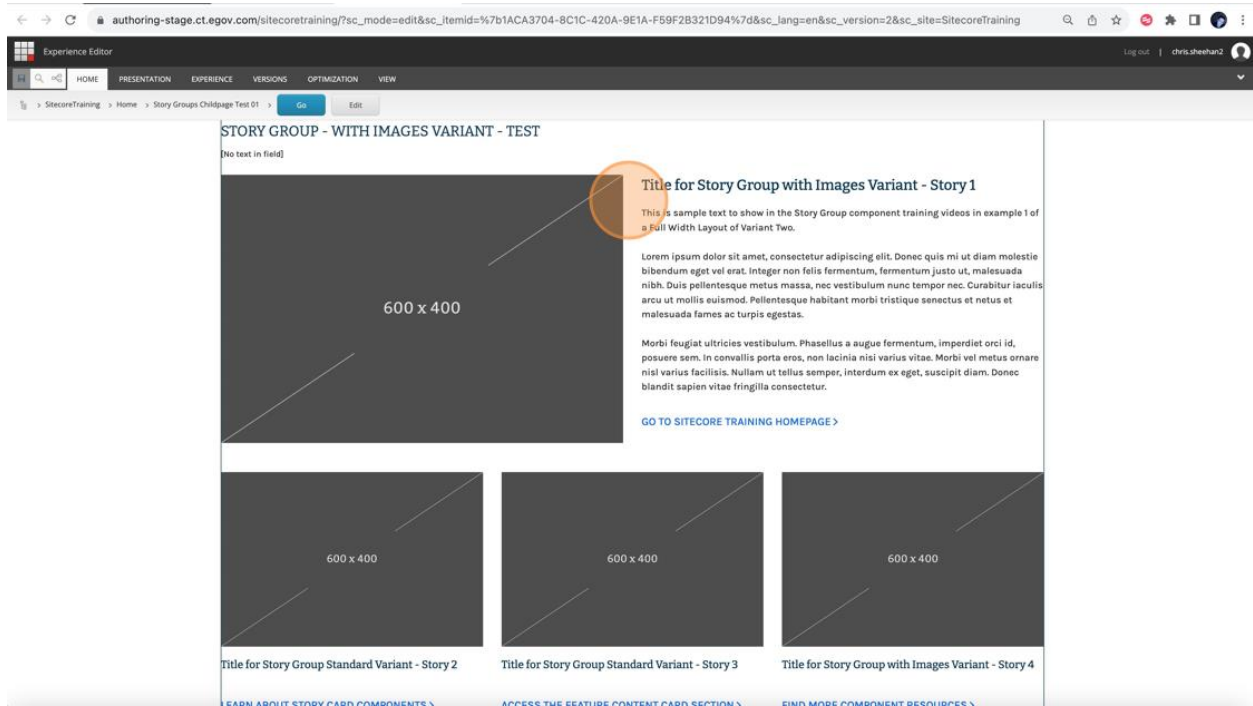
authoring-stage.ct.egov.com/sitecoretraining/?sc_mode=edit&sc_itemid=%7b1ACA3704-8C1C-420A-9E1A-F59F2B321D94%7d&sc_lang=en&sc_version=2&sc_site=SitecoreTraining

Experience Editor

Log out | chris.sheehan2

HOME PRESENTATION EXPERIENCE VERSIONS OPTIMIZATION VIEW

> SitecoreTraining > Home > Story Groups Childpage Test 01 > Go Edit

STORY GROUP - WITH IMAGES VARIANT - TEST

[No text in field]

600 x 400

Title for Story Group with Images Variant - Story 1

This is sample text to show in the Story Group component training videos in example 1 of a Full Width Layout of Variant Two.

Lorem ipsum dolor sit amet, consectetur adipiscing elit. Donec quis mi ut diam molestie bibendum eget vel erat. Integer non felis fermentum, fermentum justo ut, malesuada nibh. Duis pellentesque metus massa, nec vestibulum nunc tempor nec. Curabitur iaculis arcu ut mollis euismod. Pellentesque habitant morbi tristique senectus et netus et malesuada fames ac turpis egestas.

Morbi feugiat ultricies vestibulum. Phasellus a augue fermentum, imperdiet orci id, posuere sem. In convallis porta eros, non lacinia nisi varius vitae. Morbi vel metus ornare nisl varius facilisis. Nullam ut tellus semper, interdum ex eget, suscipit diam. Donec blandit sapien vitae fringilla consectetur.

GO TO SITECORE TRAINING HOMEPAGE >

600 x 400

Title for Story Group Standard Variant - Story 2

LEARN ABOUT STORY CARD COMPONENTS >

600 x 400

Title for Story Group Standard Variant - Story 3

ACCESS THE FEATURE CONTENT CARD SECTION >

600 x 400

Title for Story Group with Images Variant - Story 4

FIND MORE COMPONENT RESOURCES >